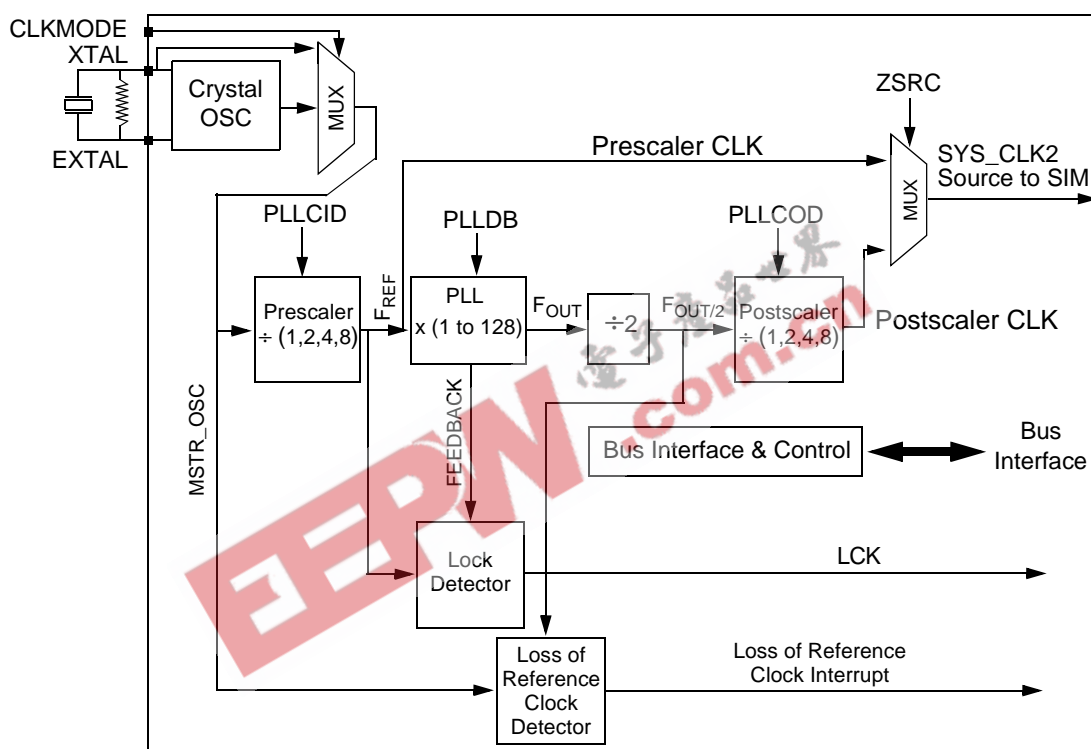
CLKMODE
XTAL
EXTAL
Crystal OSC
MUX
ZSRC
Prescaler CLK
SYS_CLK2 Source to SIM
MUX
PLLCID
PLLDB
PLLCOD
$F_{REF}$
Prescaler $\div$ (1,2,4,8)
PLL x (1 to 128)
$F_{OUT}$
$\div 2$
$F_{OUT/2}$
Postscaler $\div$ (1,2,4,8)
Postscaler CLK
MSTR_OSC
FEEDBACK
Bus Interface & Control
Bus Interface
Lock Detector
LCK
Loss of Reference Clock Detector
Loss of Reference Clock Interrupt
EEPW .com.cn